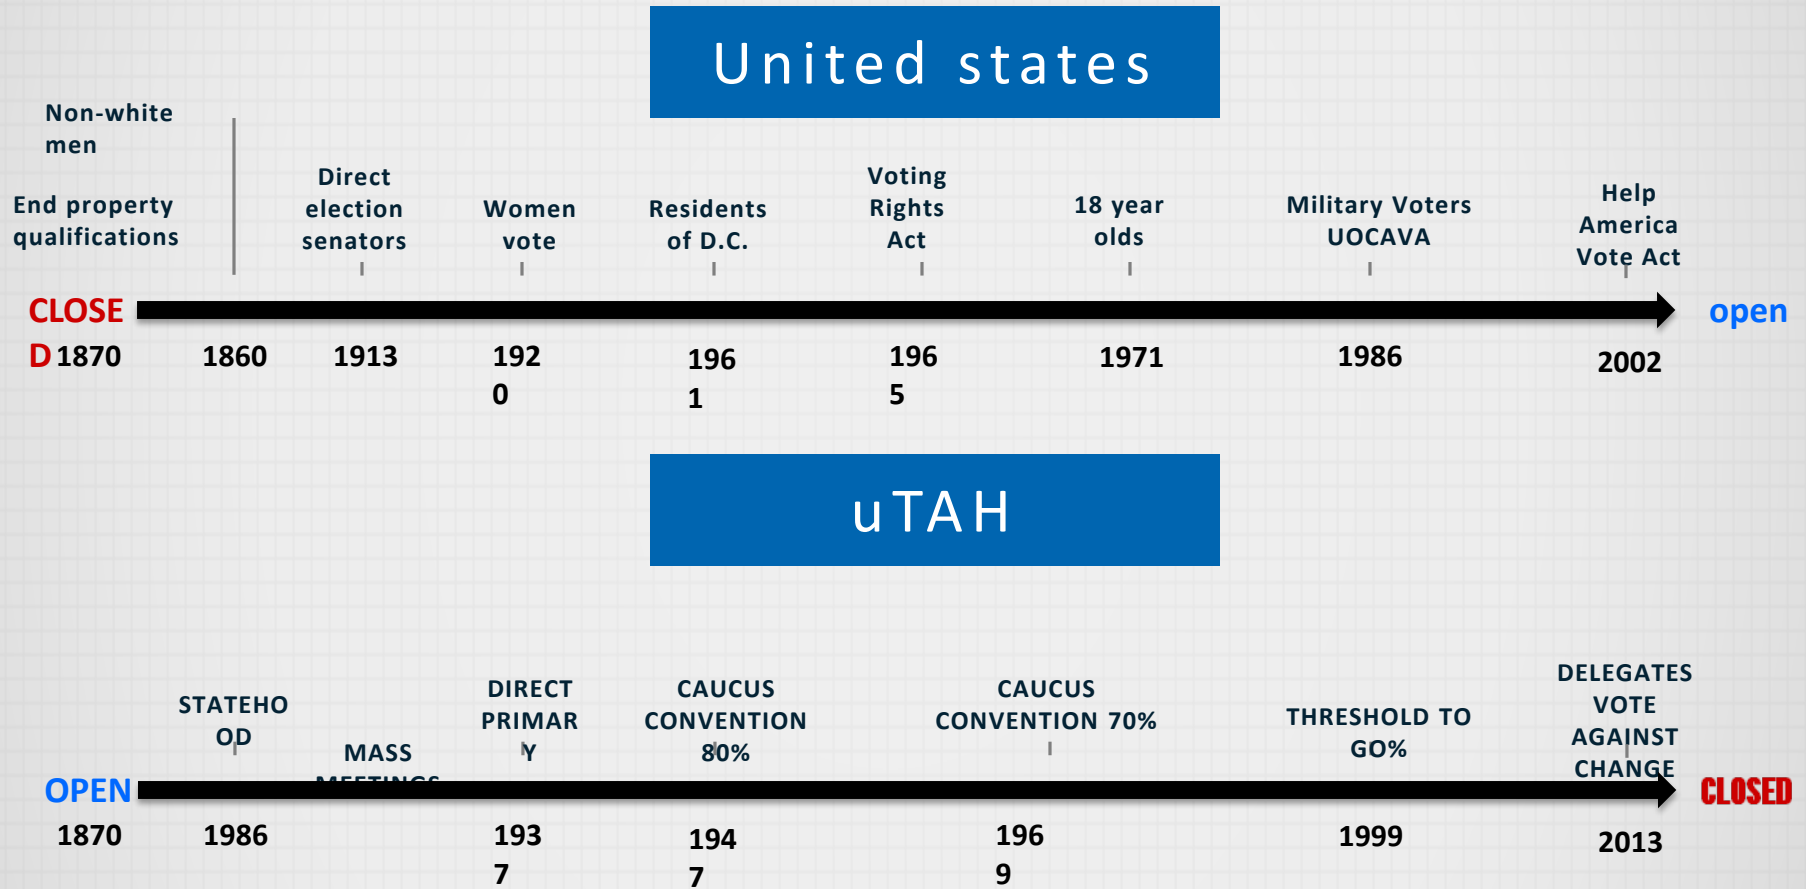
United states

Non-white men

End property qualifications

Direct election senators

Women vote

Residents of D.C.

Voting Rights Act

18 year olds

Military Voters UOCAVA

Help America Vote Act

CLOSED 1870 1860 1913 1920 1961 1965 1971 1986 2002 open

uTAH

STATEHOOD

MASS MEETINGS

DIRECT PRIMARY

CAUCUS CONVENTION 80%

CAUCUS CONVENTION 70%

THRESHOLD TO GO%

DELEGATES VOTE AGAINST CHANGE

OPEN CLOSED

1870 1986 1937 1947 1969 1999 2013